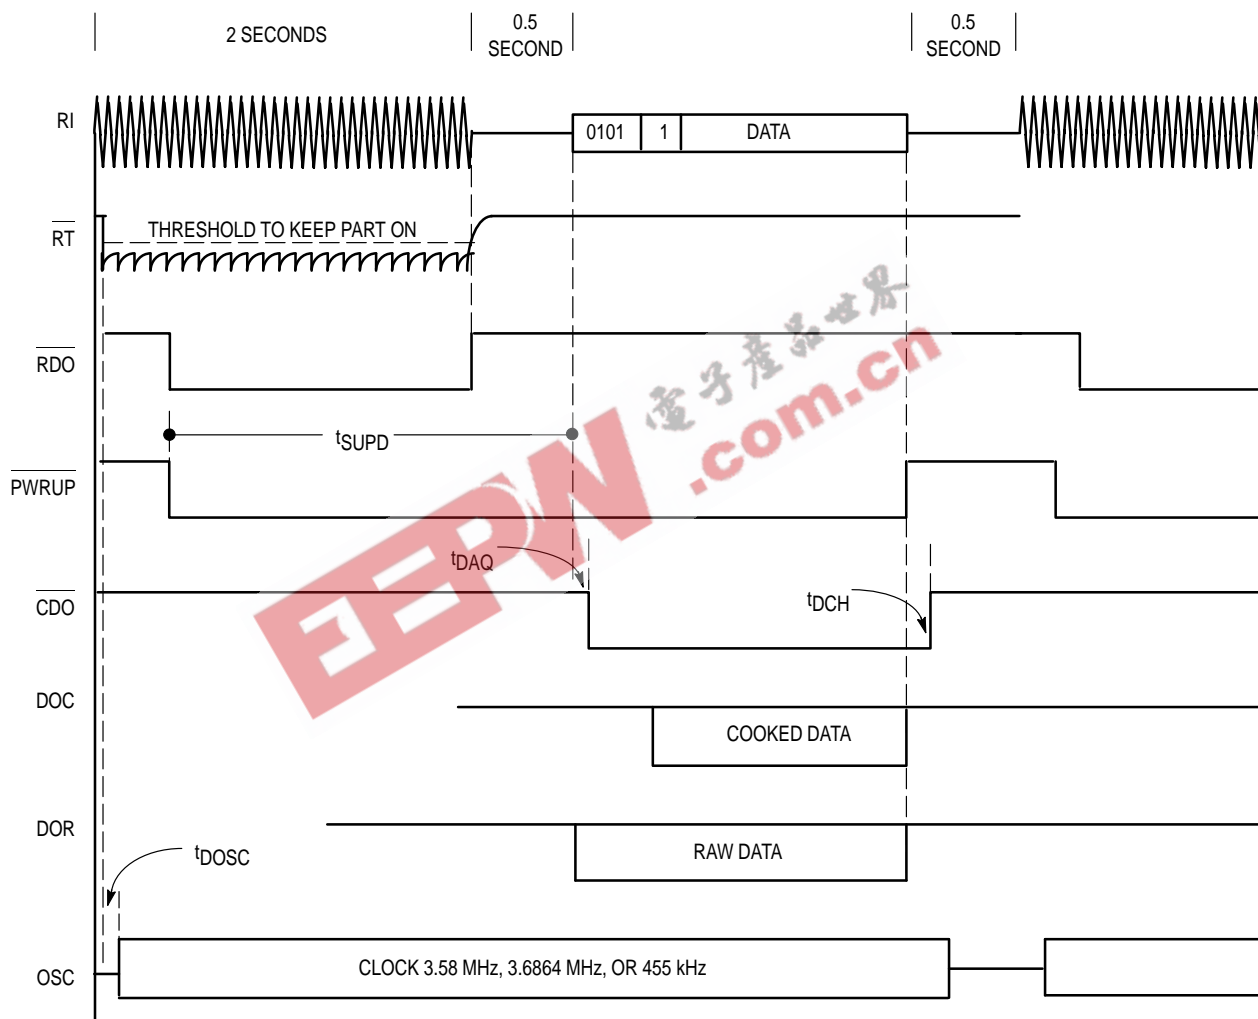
2 SECONDS

0.5 SECOND

0.5 SECOND

RI

0101

1

DATA

$\overline{RT}$

THRESHOLD TO KEEP PART ON

$\overline{RDO}$

$t_{SUPD}$

$\overline{PWRUP}$

$t_{DAQ}$

$\overline{CDO}$

$t_{DCH}$

DOC

COOKED DATA

DOR

RAW DATA

$t_{DOSC}$

OSC

CLOCK 3.58 MHz, 3.6864 MHz, OR 455 kHz

電子產品世界

EEPW .com.cn